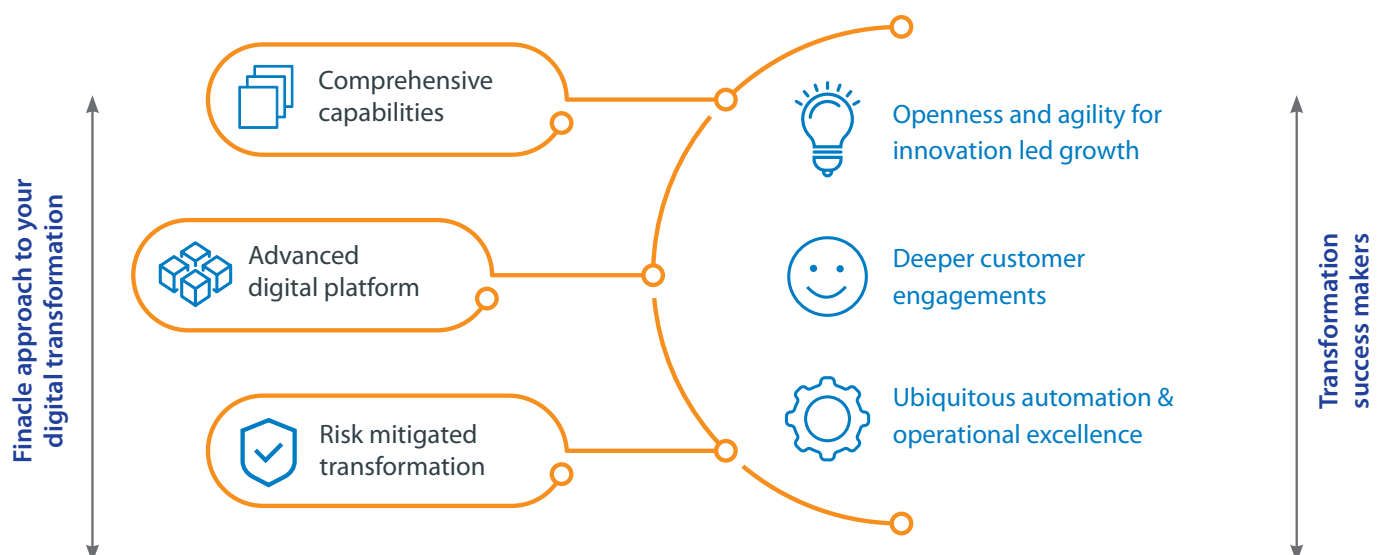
Finacle approach to your digital transformation

Comprehensive capabilities

Advanced digital platform

Risk mitigated transformation

Openness and agility for innovation led growth

Deeper customer engagements

Ubiquitous automation & operational excellence

Transformation success makers